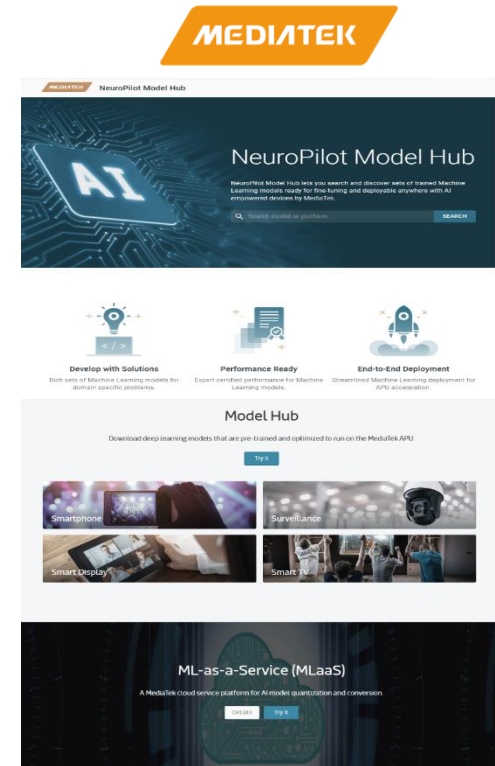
MEDIATEK

MEDIATEK NeuroPilot Model Hub

AI

NeuroPilot Model Hub

NeuroPilot Model Hub lets you search and discover sets of trained Machine Learning models ready for fine-tuning and deployable anywhere with AI empowered devices by MediaTek.

Search model or platform SEARCH

Develop with Solutions
Rich sets of Machine Learning models for domain specific problems.

Performance Ready
Expert certified performance for Machine Learning models.

End-to-End Deployment
Streamlined Machine Learning deployment for APU acceleration.

Model Hub

Download deep learning models that are pre-trained and optimized to run on the MediaTek APU

Try it

Smartphone

Surveillance

Smart Display

Smart TV

ML-as-a-Service (MLaaS)

A MediaTek cloud service platform for AI model quantization and conversion.

Details Try it